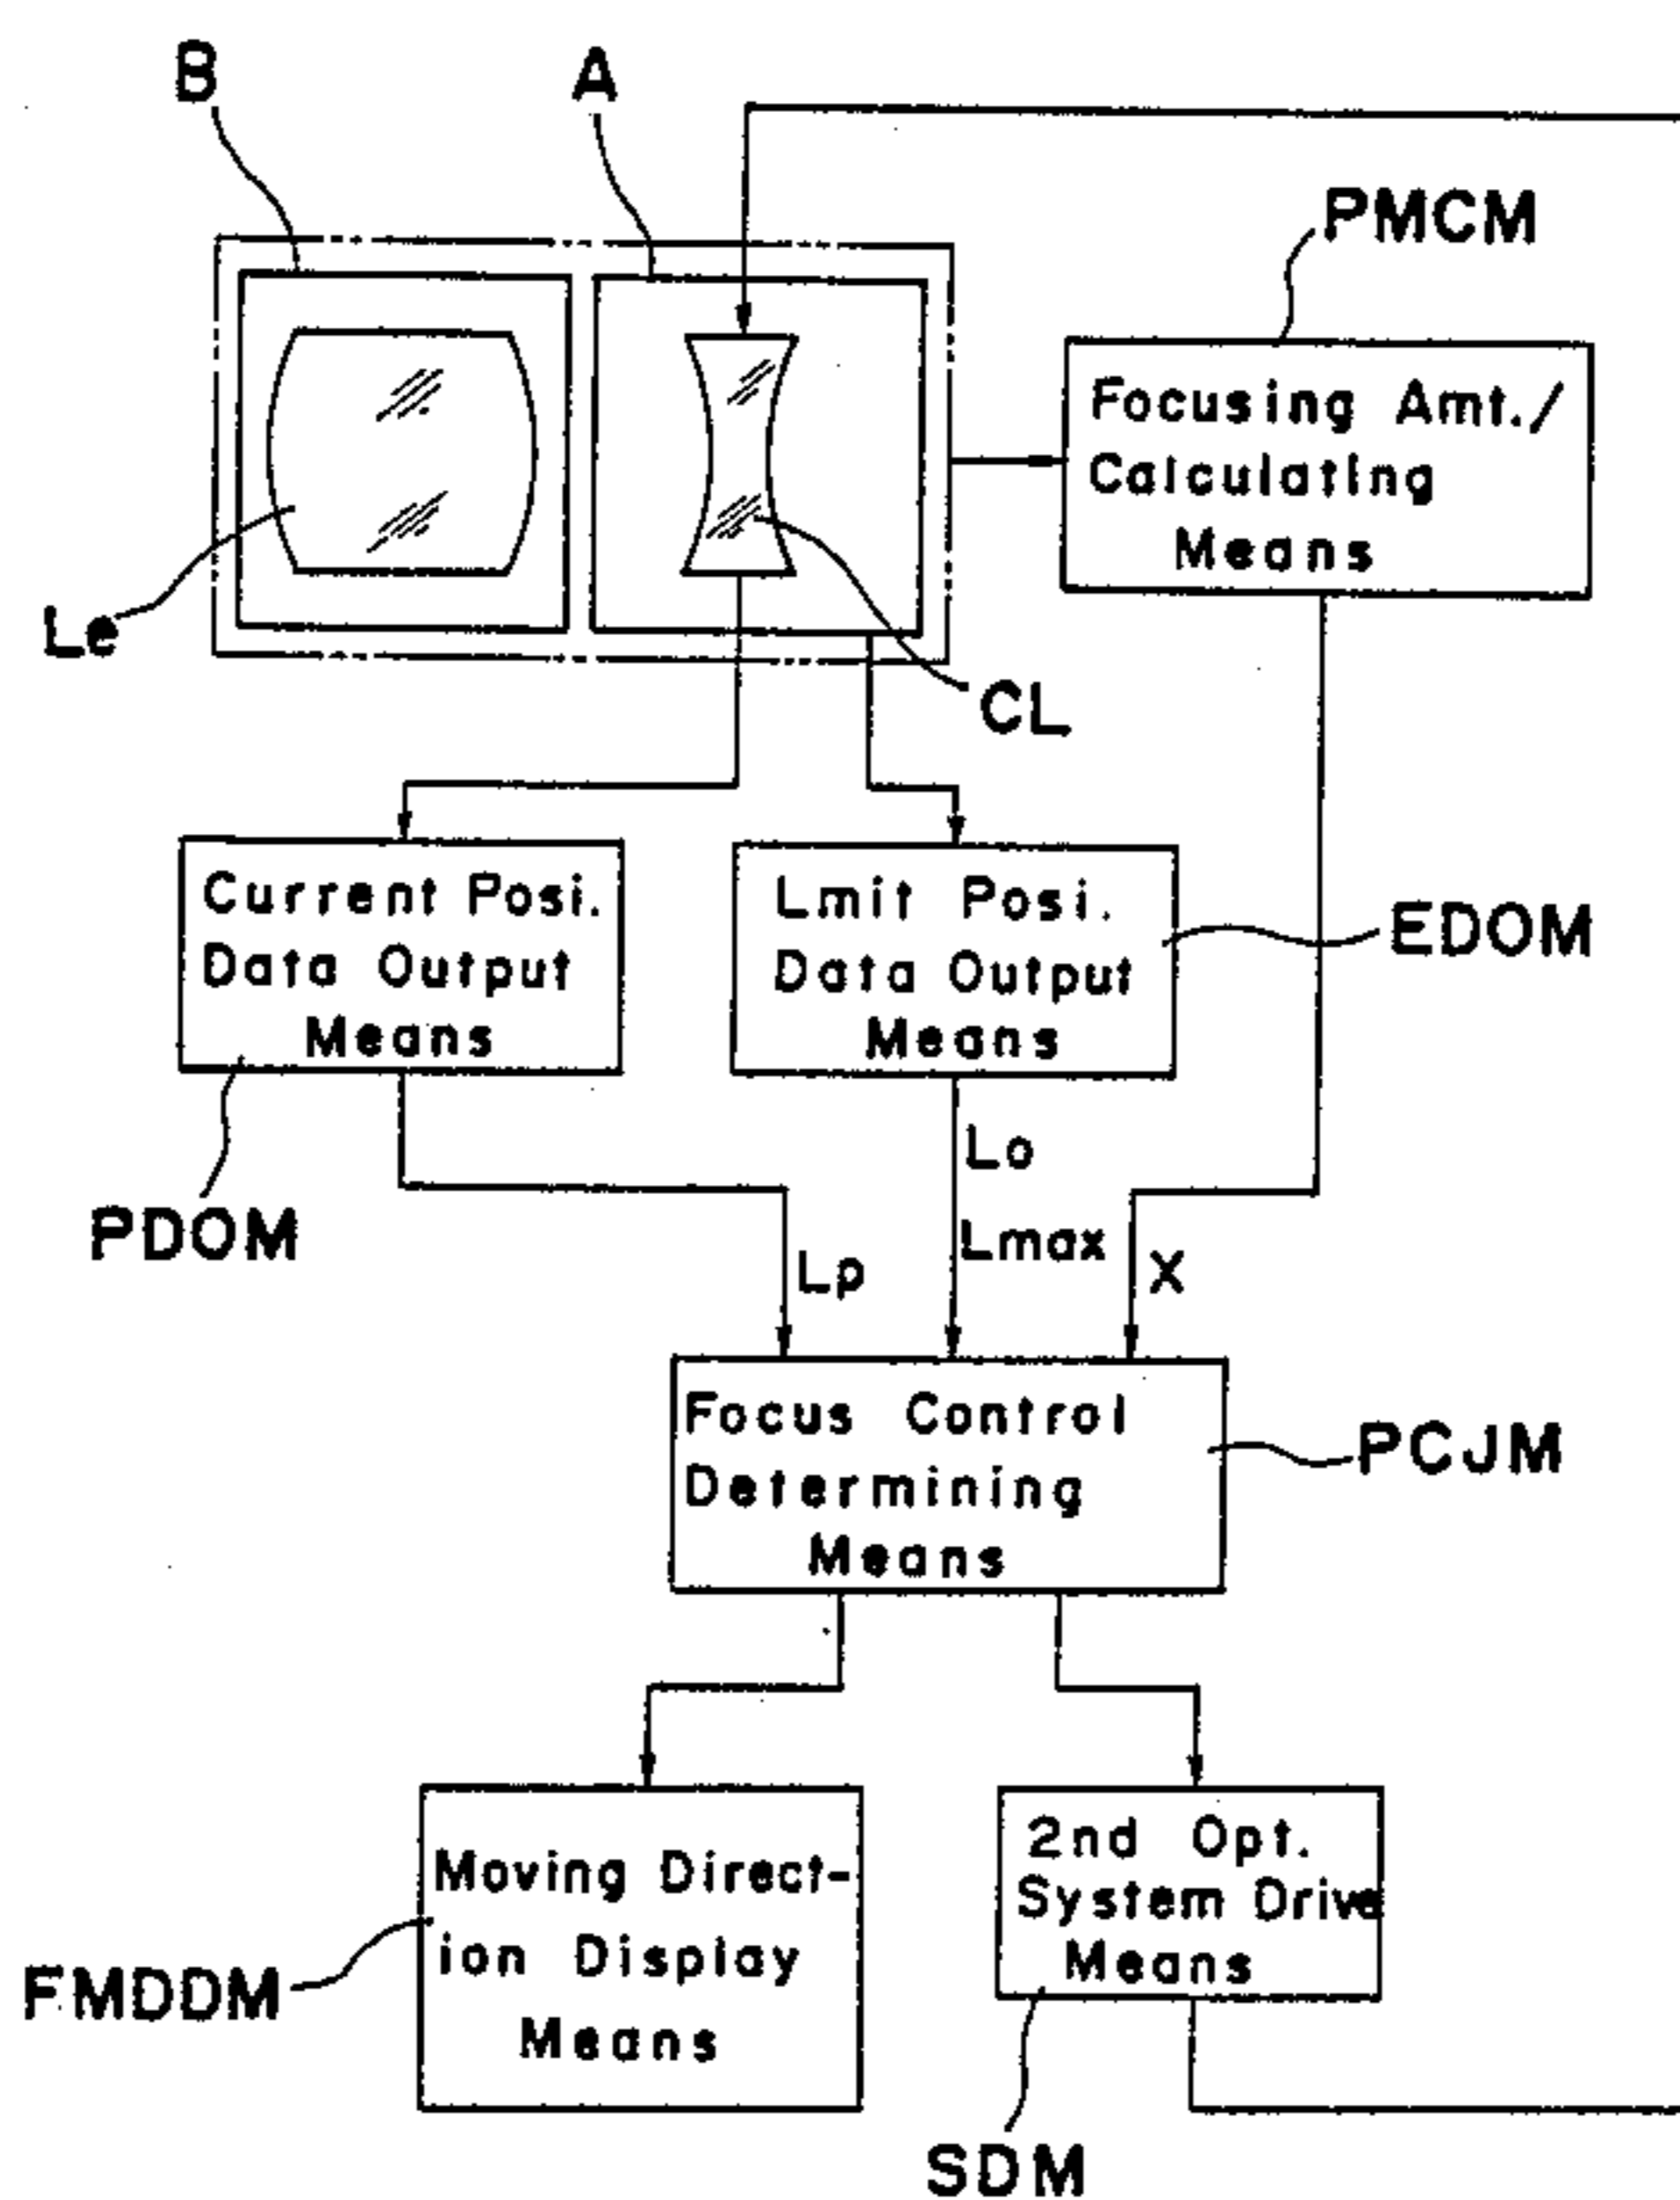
B
A
PMCM
Focusing Amt./ Calculating Means
Le
CL
Current Posi. Data Output Means
Lmit Posi. Data Output Means
EDOM
PDOM
Lo
Lmax
Lp
X
Focus Control Determining Means
PCJM
Moving Direction Display Means
2nd Opt. System Drive Means
FMDDM
SDM